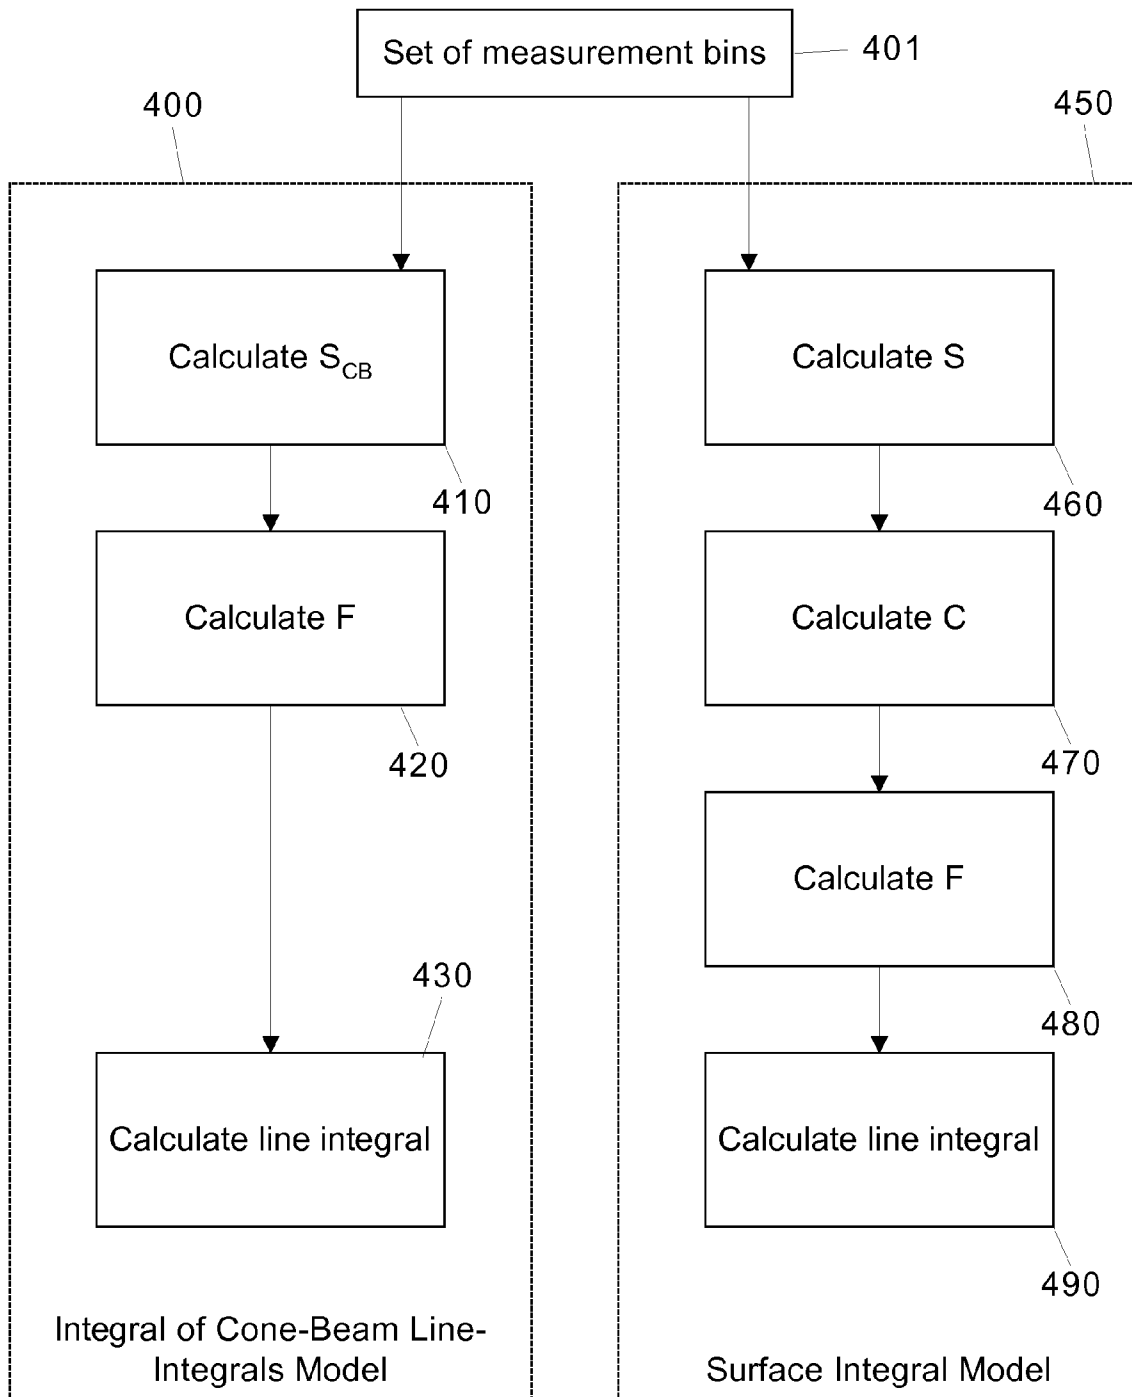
Set of measurement bins

401

400

450

Calculate $S_{CB}$

410

Calculate F

420

430

Calculate line integral

Integral of Cone-Beam Line-Integrals Model

Calculate S

460

Calculate C

470

Calculate F

480

Calculate line integral

490

Surface Integral Model